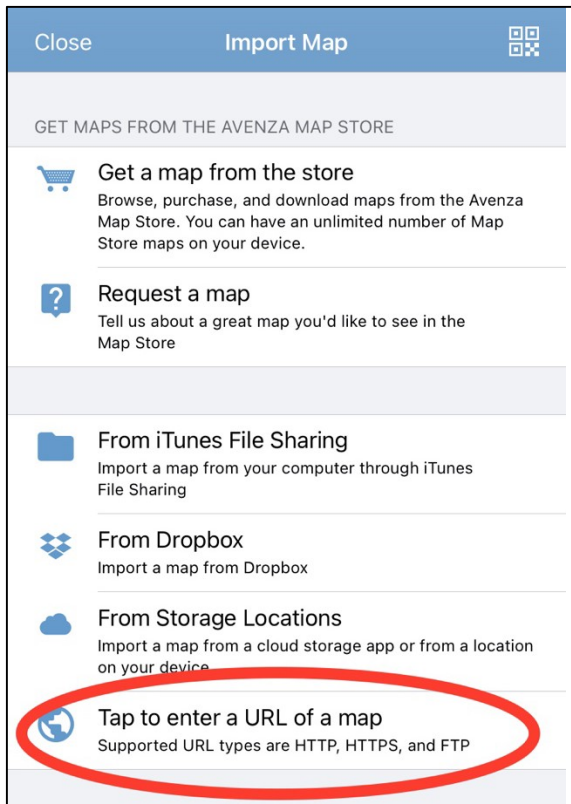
Close
Import Map

GET MAPS FROM THE AVENZA MAP STORE

Get a map from the store
Browse, purchase, and download maps from the Avenza Map Store. You can have an unlimited number of Map Store maps on your device.

Request a map
Tell us about a great map you'd like to see in the Map Store

From iTunes File Sharing
Import a map from your computer through iTunes File Sharing

From Dropbox
Import a map from Dropbox

From Storage Locations
Import a map from a cloud storage app or from a location on your device

Tap to enter a URL of a map
Supported URL types are HTTP, HTTPS, and FTP